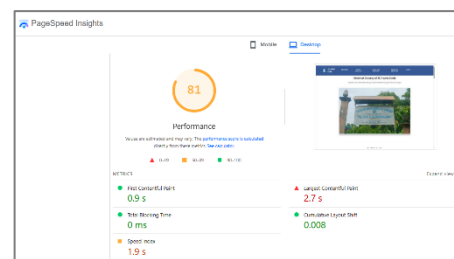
PageSpeed Insights

Mobile Desktop

81

Performance

Values are estimated and may vary. The performance score is calculated directly from these metrics. See calculator.

0–49 50–89 90–100

METRICS

Expand view

First Contentful Paint
0.9 s

Largest Contentful Paint
2.7 s

Total Blocking Time
0 ms

Cumulative Layout Shift
0.008

Speed Index
1.9 s